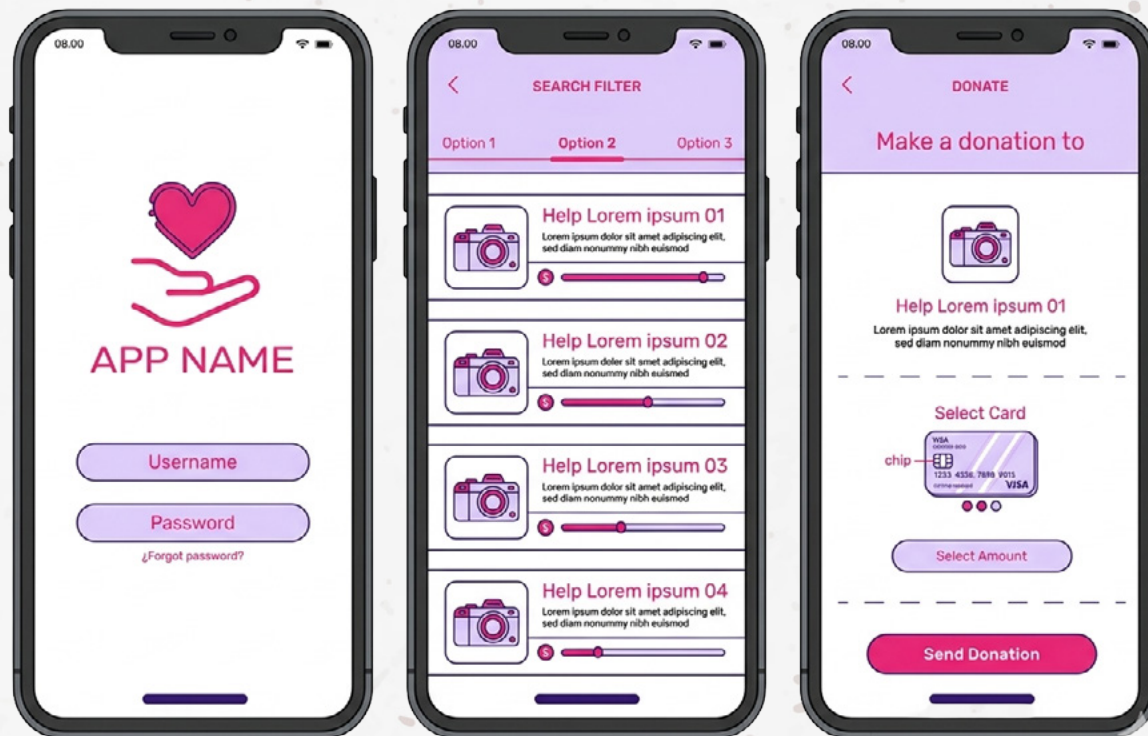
08.00

APP NAME

Username

Password

¿Forgot password?

08.00

<

SEARCH FILTER

Option 1

Option 2

Option 3

Help Lorem ipsum 01

Lorem ipsum dolor sit amet adipiscing elit, sed diam nonummy nibh euismod

$

Help Lorem ipsum 02

Lorem ipsum dolor sit amet adipiscing elit, sed diam nonummy nibh euismod

$

Help Lorem ipsum 03

Lorem ipsum dolor sit amet adipiscing elit, sed diam nonummy nibh euismod

$

Help Lorem ipsum 04

Lorem ipsum dolor sit amet adipiscing elit, sed diam nonummy nibh euismod

$

08.00

<

DONATE

Make a donation to

Help Lorem ipsum 01

Lorem ipsum dolor sit amet adipiscing elit, sed diam nonummy nibh euismod

Select Card

chip

WSA

1233 4336 7898 9015

VISA

Select Amount

Send Donation